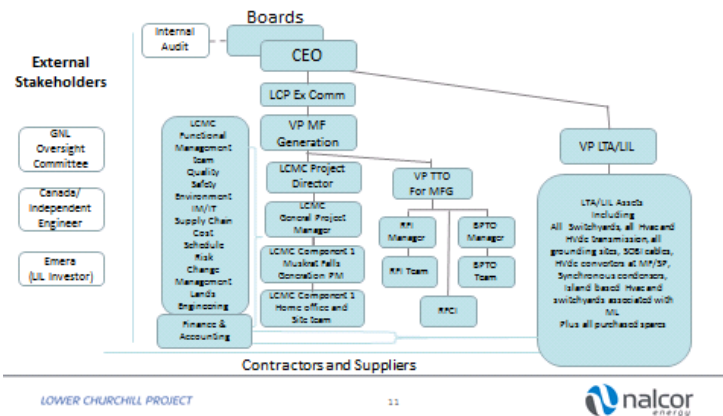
Boards

Internal Audit

CEO

External Stakeholders

GNL Oversight Committee

Canada/ Independent Engineer

Emera (LIL Investor)

LCP Ex Comm

VP MF Generation

LCMC Functional Management Team Quality Safety Environment IM/IT Supply Chain Cost Schedule Risk Change Management Lands Engineering

LCMC Project Director

LCMC General Project Manager

LCMC Component 1 Muskrat Falls Generation PM

LCMC Component 1 Home office and Site Team

Finance & Accounting

VP TTO For MFG

RFI Manager

RFI Team

BPTO Manager

BPTO Team

RFCI

VP LTA/LIL

LTA/LIL Assets Including All Switchyards, all Hvac and HVdc transmission, all grounding sites, SOBI cables, HVdc convertors at MF/SP, Synchronous condensors, Island based Hvac and switchyards associated with ML Plus all purchased spares

Contractors and Suppliers

LOWER CHURCHILL PROJECT

11

nalcor energy